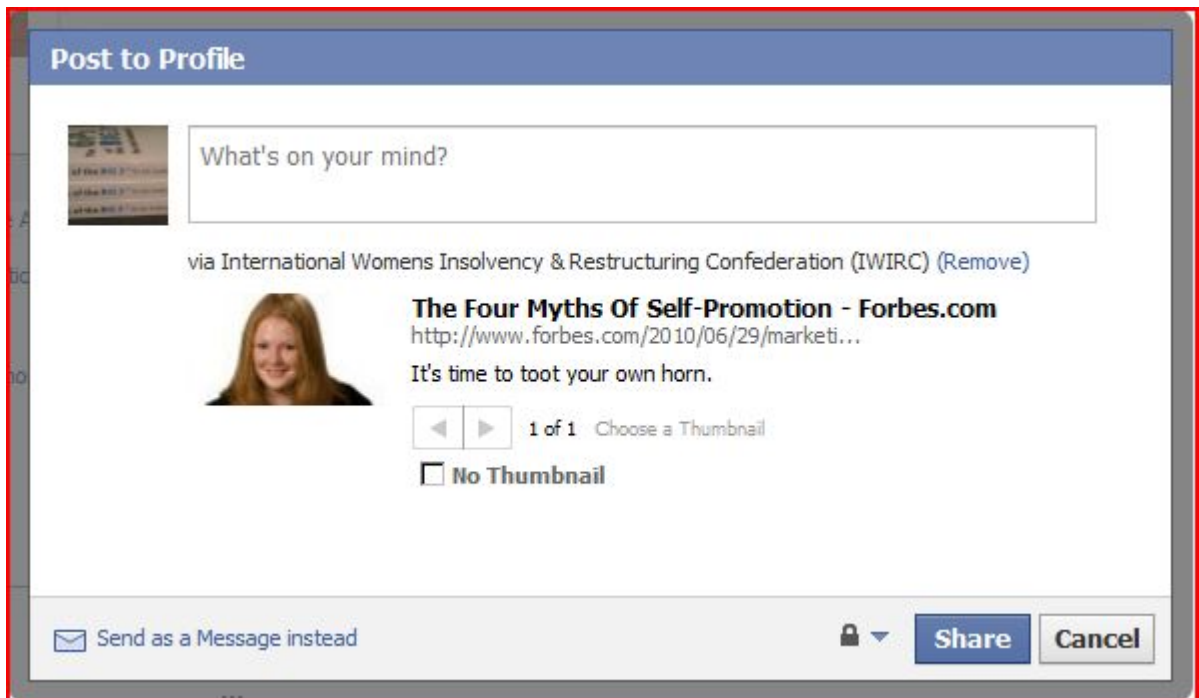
Post to Profile

What's on your mind?

via International Womens Insolvency & Restructuring Confederation (IWIRC) (Remove)

The Four Myths Of Self-Promotion - Forbes.com
http://www.forbes.com/2010/06/29/marketi...

It's time to toot your own horn.

1 of 1 Choose a Thumbnail

No Thumbnail

Send as a Message instead

Share Cancel